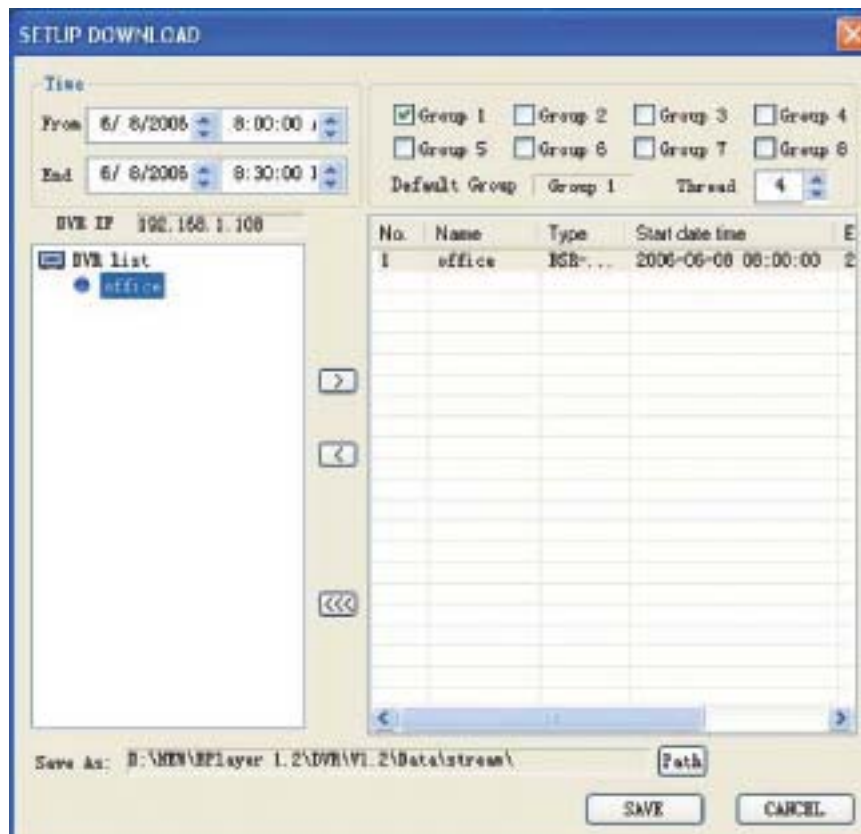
SETUP DOWNLOAD

Time

From 6/ 8/2006 8:00:00

End 6/ 8/2006 8:30:00

Group 1 Group 2 Group 3 Group 4
Group 5 Group 6 Group 7 Group 8
Default Group Group 1 Thread 4

DVR IP 192.168.1.108

DVR list
office

>
<
<<<

| No. | Name | Type | Start date time | E |
|---|---|---|---|---|
| 1 | office | BSR-... | 2006-06-08 08:00:00 | 2 |

Save As: D:\NEW\BPlayer 1.2\DVR\V1.2\Data\stream\ Path

SAVE CANCEL